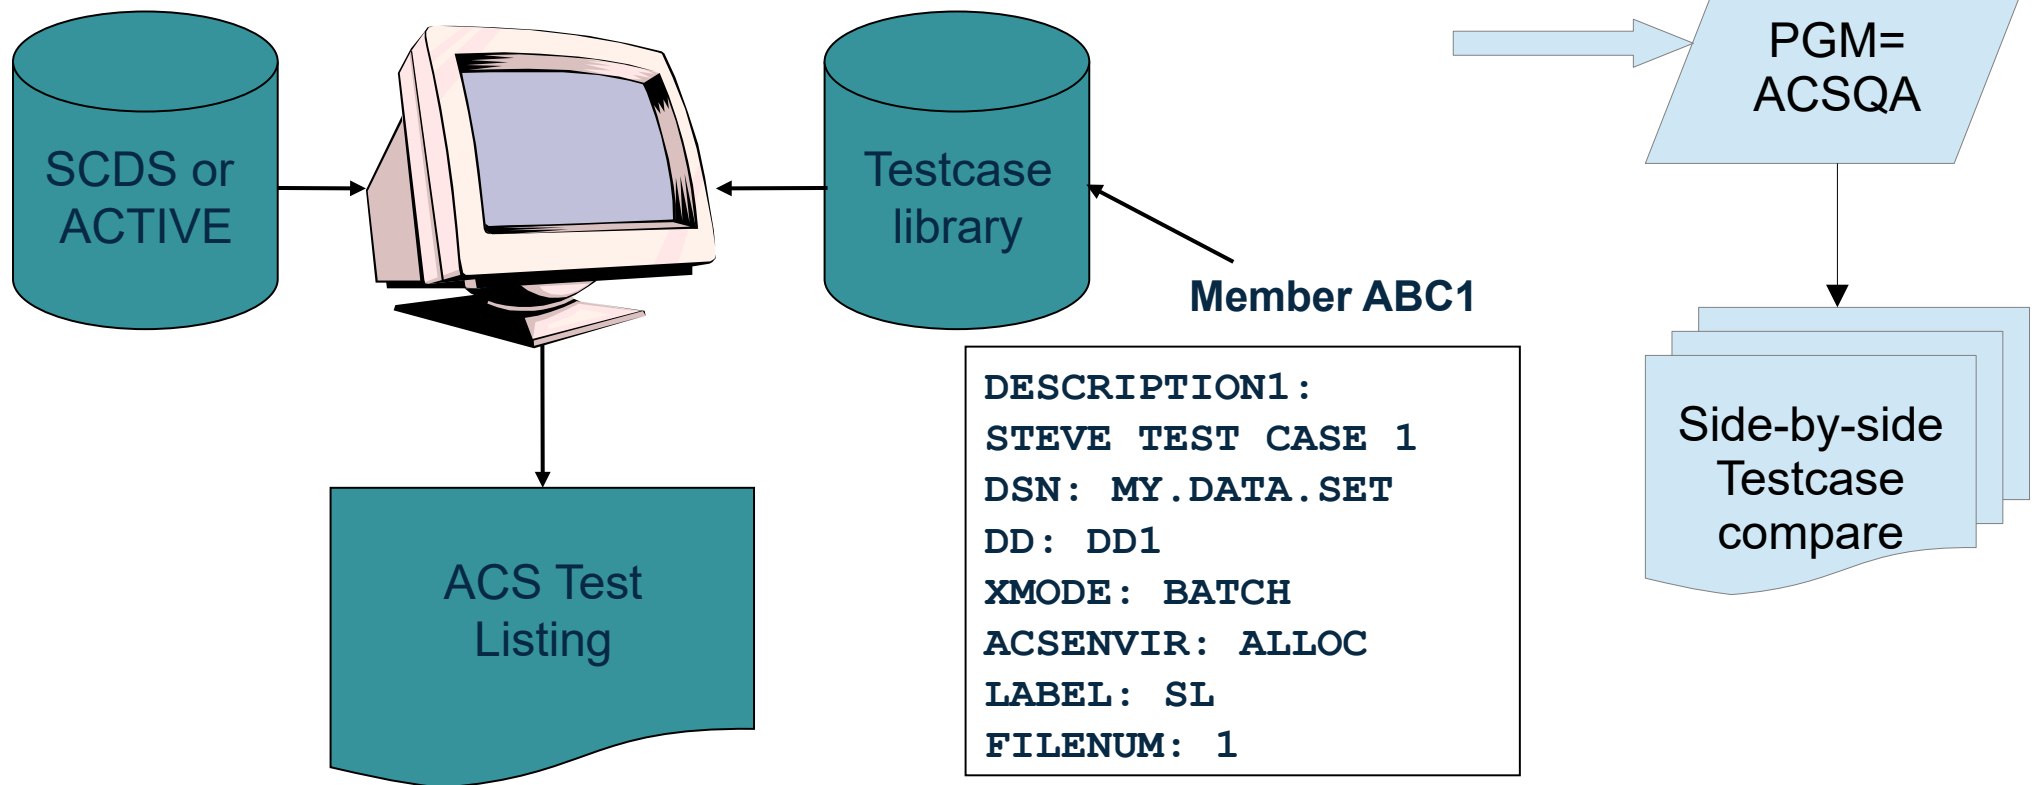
SCDS or ACTIVE

Testcase library

PGM= ACSQA

Member ABC1

ACS Test Listing

DESCRIPTION1:
STEVE TEST CASE 1
DSN: MY.DATA.SET
DD: DD1
XMODE: BATCH
ACSENVIR: ALLOC
LABEL: SL
FILENUM: 1

Side-by-side Testcase compare